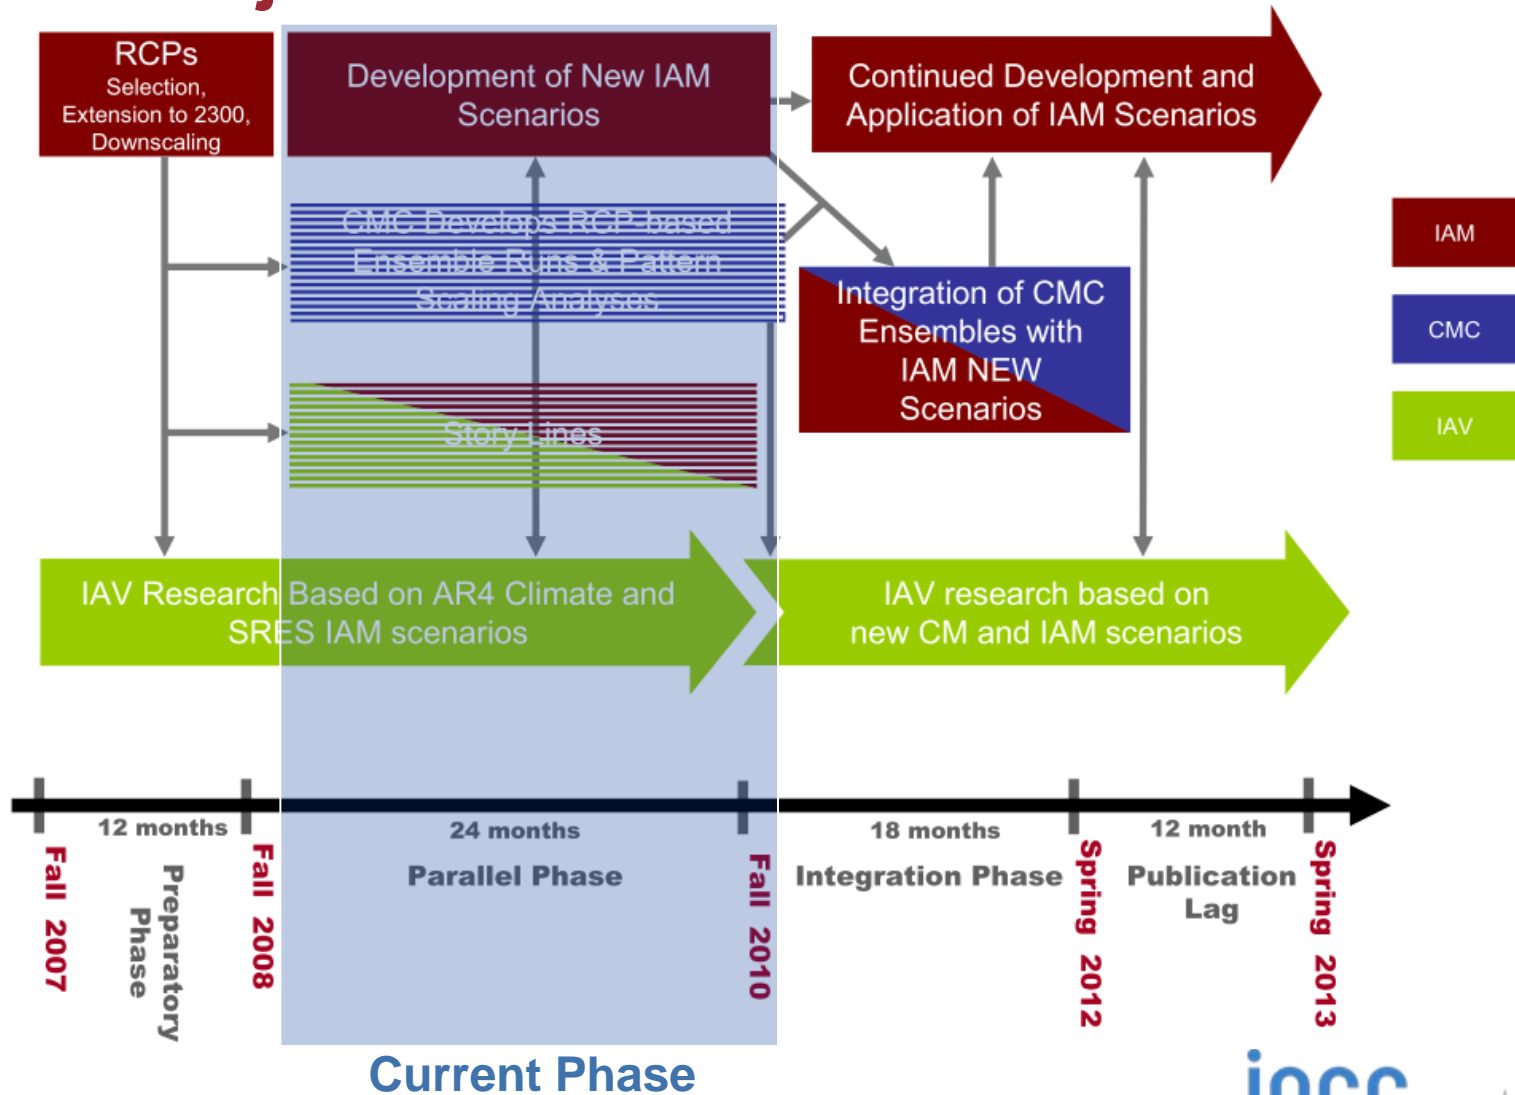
RCPs
Selection, Extension to 2300, Downscaling

Development of New IAM Scenarios

Continued Development and Application of IAM Scenarios

IAM

CMC

IAV

CMC Develops RCP-based Ensemble Runs & Pattern Scaling Analyses

Integration of CMC Ensembles with IAM NEW Scenarios

Story Lines

IAV Research Based on AR4 Climate and SRES IAM scenarios

IAV research based on new CM and IAM scenarios

12 months
24 months
18 months
12 month

Fall 2007
Preparatory Phase
Fall 2008
Parallel Phase
Fall 2010
Integration Phase
Spring 2012
Publication Lag
Spring 2013

Current Phase

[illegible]